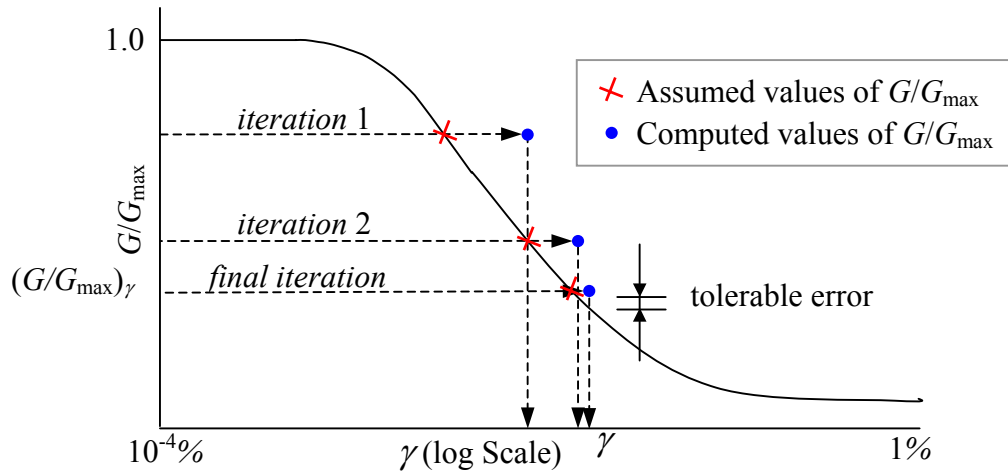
1.0

Assumed values of $G/G_{\max}$

Computed values of $G/G_{\max}$

iteration 1

$G/G_{\max}$

iteration 2

$(G/G_{\max})_{\gamma}$

final iteration

tolerable error

$\gamma$

$10^{-4}\%$

$\gamma$ (log Scale)

1%